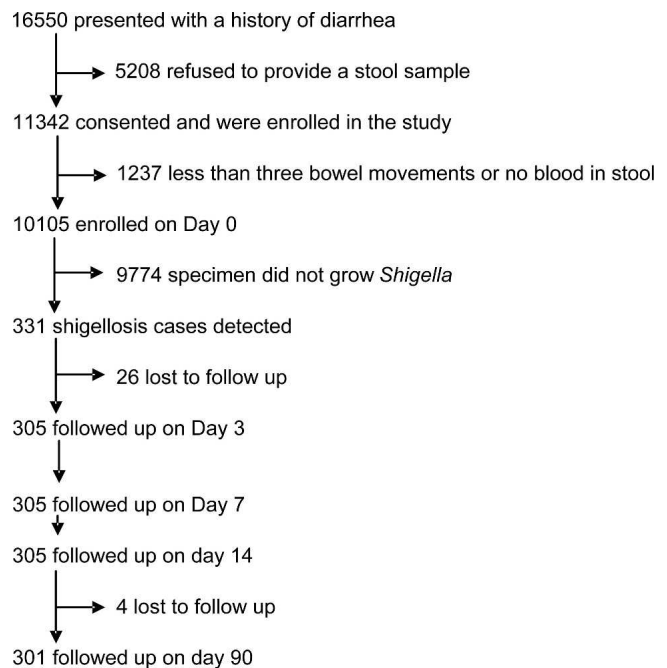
16550 presented with a history of diarrhea

5208 refused to provide a stool sample

11342 consented and were enrolled in the study

1237 less than three bowel movements or no blood in stool

10105 enrolled on Day 0

9774 specimen did not grow *Shigella*

331 shigellosis cases detected

26 lost to follow up

305 followed up on Day 3

305 followed up on Day 7

305 followed up on day 14

4 lost to follow up

301 followed up on day 90